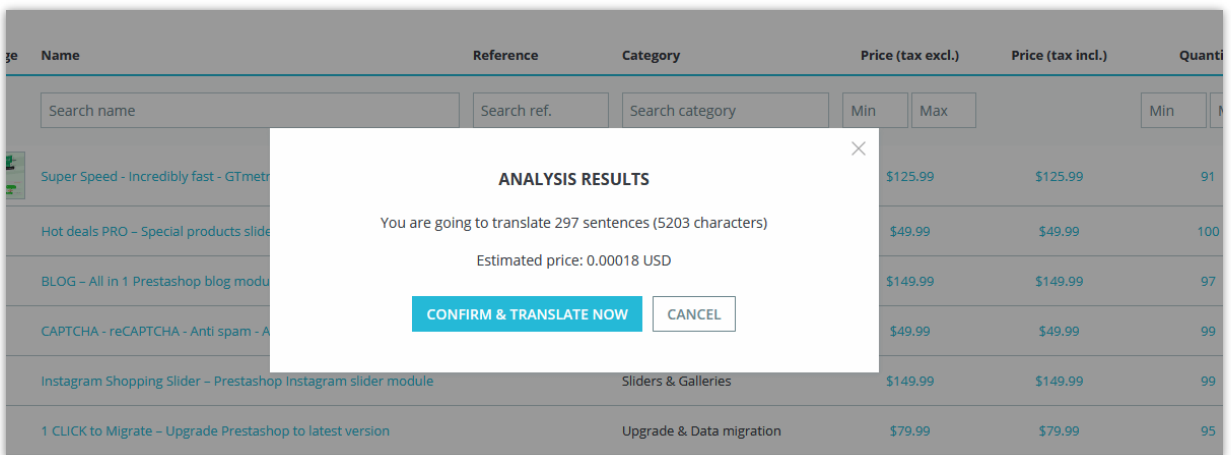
| ge | Name | Reference | Category | Price (tax excl.) | Price (tax incl.) | Quanti |
|---|---|---|---|---|---|---|
| | Search name | Search ref. | Search category | Min Max | | Min |
| | Super Speed - Incredibly fast - GTmetr | | | $125.99 | $125.99 | 91 |
| | Hot deals PRO – Special products slide | | | $49.99 | $49.99 | 100 |
| | BLOG – All in 1 Prestashop blog modu | | | $149.99 | $149.99 | 97 |
| | CAPTCHA - reCAPTCHA - Anti spam - A | | | $49.99 | $49.99 | 99 |
| | Instagram Shopping Slider – Prestashop Instagram slider module | | Sliders & Galleries | $149.99 | $149.99 | 99 |
| | 1 CLICK to Migrate – Upgrade Prestashop to latest version | | Upgrade & Data migration | $79.99 | $79.99 | 95 |

ANALYSIS RESULTS

You are going to translate 297 sentences (5203 characters)

Estimated price: 0.00018 USD

CONFIRM & TRANSLATE NOW

CANCEL